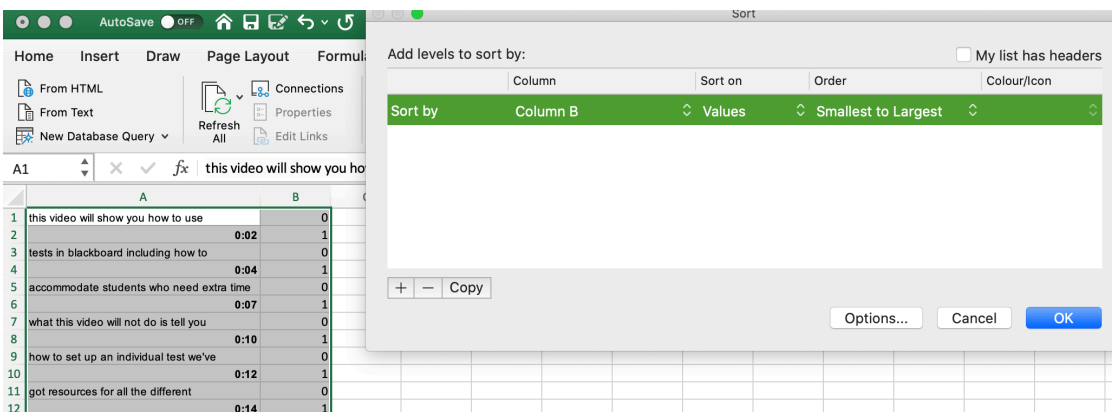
AutoSave OFF

Home Insert Draw Page Layout Formul

From HTML
From Text
New Database Query
Refresh All
Connections
Properties
Edit Links

A1 $fx$ this video will show you ho

| | A | B |
|---|---|---|
| 1 | this video will show you how to use | 0 |
| 2 | 0:02 | 1 |
| 3 | tests in blackboard including how to | 0 |
| 4 | 0:04 | 1 |
| 5 | accommodate students who need extra time | 0 |
| 6 | 0:07 | 1 |
| 7 | what this video will not do is tell you | 0 |
| 8 | 0:10 | 1 |
| 9 | how to set up an individual test we've | 0 |
| 10 | 0:12 | 1 |
| 11 | got resources for all the different | 0 |
| 12 | 0:14 | 1 |

Sort

Add levels to sort by:
My list has headers

| | Column | Sort on | Order | Colour/Icon |
|---|---|---|---|---|
| Sort by | Column B | Values | Smallest to Largest | |

+ − Copy

Options... Cancel OK